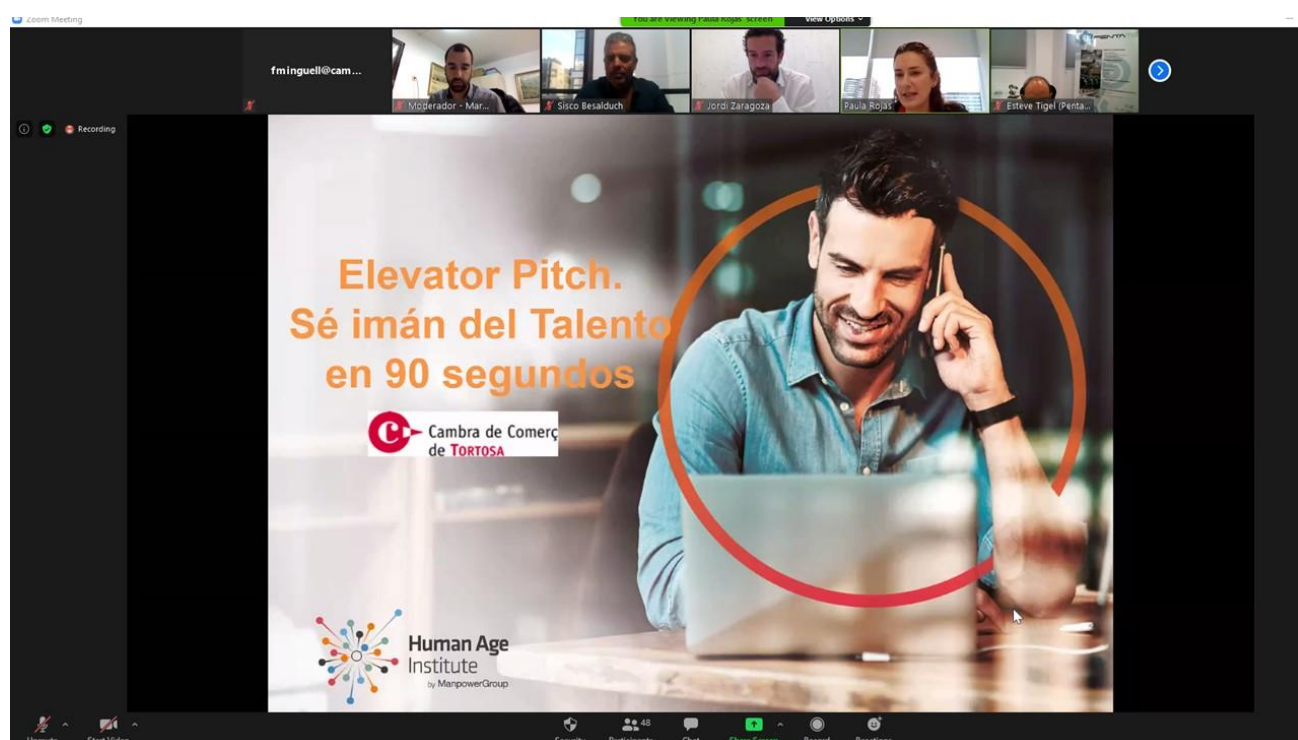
Zoom Meeting

You are viewing Paula Rojas' screen

View Options

fminguell@cam...

Moderador - Mar...

Sisco Besalduch

Jordi Zaragoza

Paula Rojas

Esteve Tigel (Penta...

Recording

Elevator Pitch.
Sé imán del Talento
en 90 segundos

Cambra de Comerç
de TORTOSA

Human Age
Institute
by ManpowerGroup

Unmute

Start Video

Security

48

Participants

Chat

Share Screen

Record

Reactions